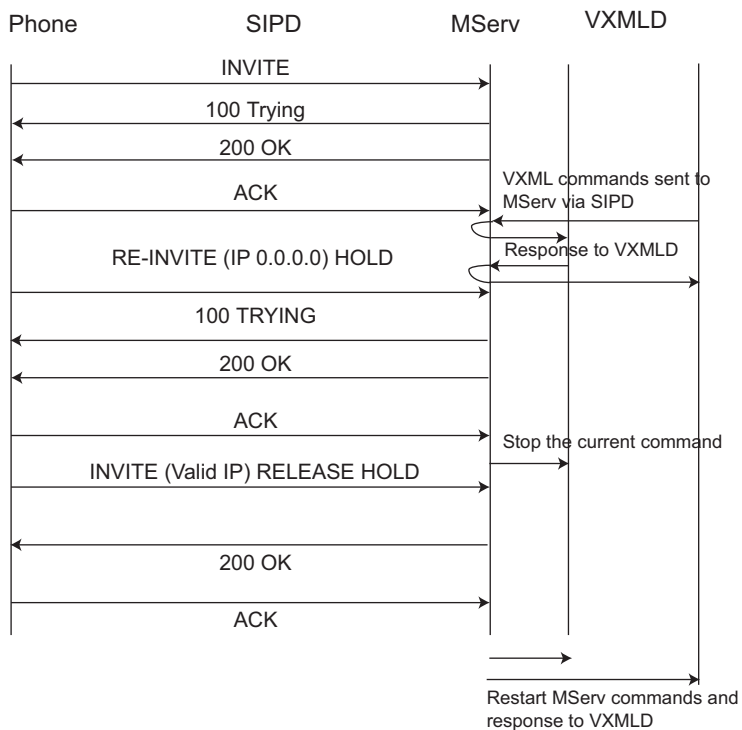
Phone SIPD MServ VXMLD

INVITE

100 Trying

200 OK

ACK

VXML commands sent to MServ via SIPD

Response to VXMLD

RE-INVITE (IP 0.0.0.0) HOLD

100 TRYING

200 OK

ACK

Stop the current command

INVITE (Valid IP) RELEASE HOLD

200 OK

ACK

Restart MServ commands and response to VXMLD